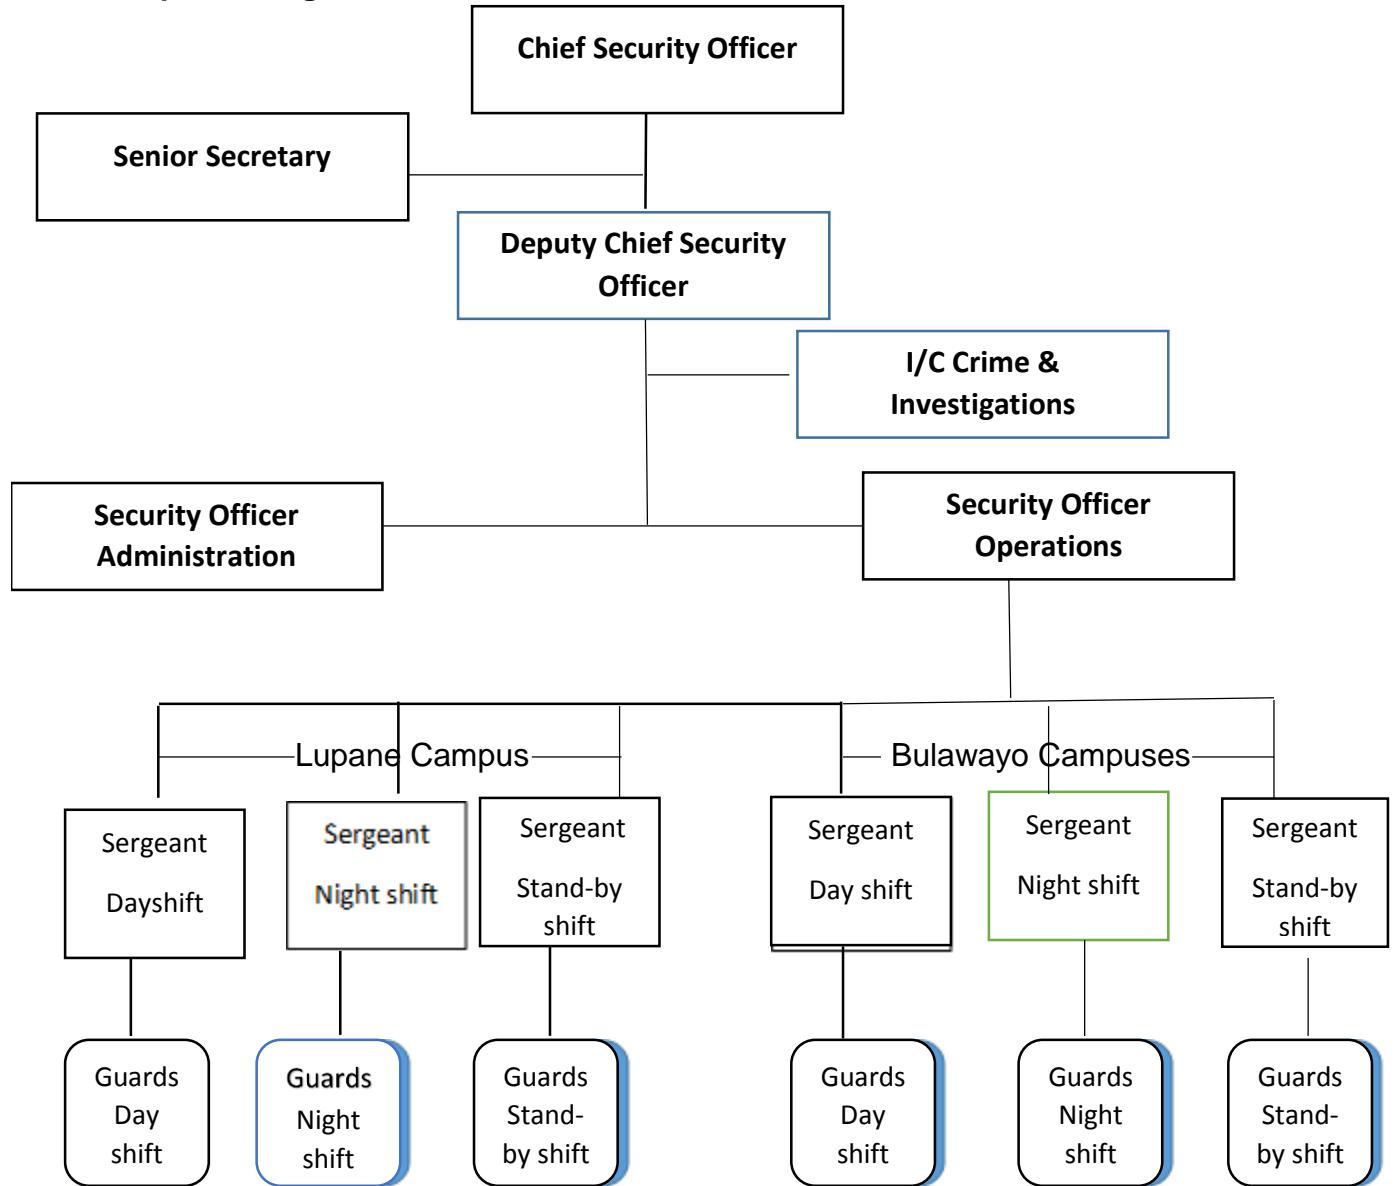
Chief Security Officer

Senior Secretary

Deputy Chief Security Officer

I/C Crime & Investigations

Security Officer Administration

Security Officer Operations

Lupane Campus

Bulawayo Campuses

Sergeant Dayshift

Sergeant Night shift

Sergeant Stand-by shift

Sergeant Day shift

Sergeant Night shift

Sergeant Stand-by shift

Guards Day shift

Guards Night shift

Guards Stand-by shift

Guards Day shift

Guards Night shift

Guards Stand-by shift